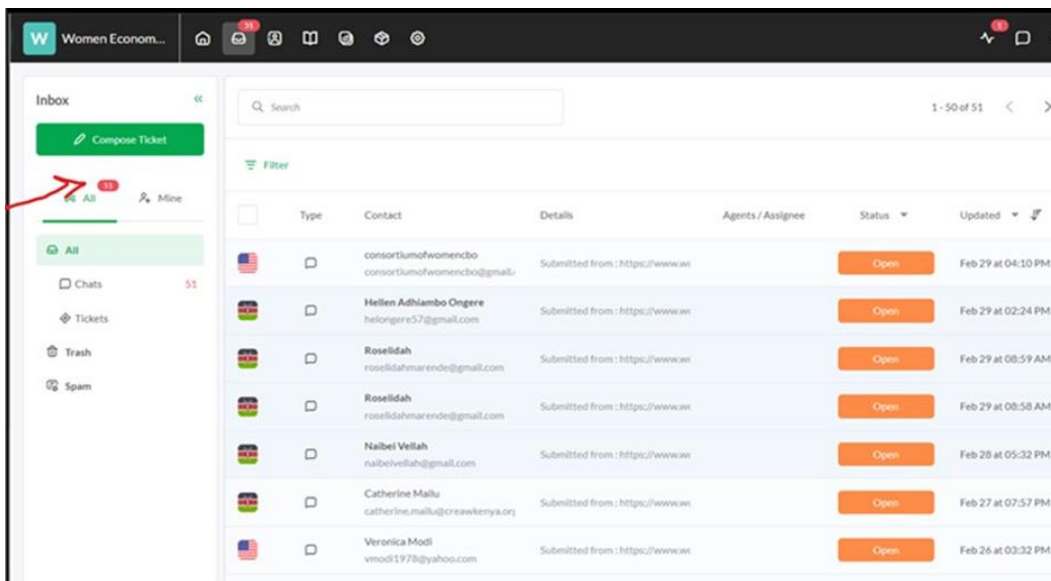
W Women Econom...

51

5

Inbox

Compose Ticket

51

All

Mine

All

Chats 51

Tickets

Trash

Spam

Search

1 - 50 of 51

Filter

| | Type | Contact | Details | Agents / Assignee | Status | Updated |
|---|---|---|---|---|---|---|
| | | consortiumofwomencbo consortiumofwomencbo@gmail. | Submitted from : https://www.w | | Open | Feb 29 at 04:10 PM |
| | | Hellen Adhiambo Ongere helongere57@gmail.com | Submitted from : https://www.w | | Open | Feb 29 at 02:24 PM |
| | | Roselidah roselidahmarende@gmail.com | Submitted from : https://www.w | | Open | Feb 29 at 08:59 AM |
| | | Roselidah roselidahmarende@gmail.com | Submitted from : https://www.w | | Open | Feb 29 at 08:58 AM |
| | | Naibei Vellah naibeivellah@gmail.com | Submitted from : https://www.w | | Open | Feb 28 at 05:32 PM |
| | | Catherine Mailu catherine.mailu@creawkenya.or | Submitted from : https://www.w | | Open | Feb 27 at 07:57 PM |
| | | Veronica Modi vmodi1978@yahoo.com | Submitted from : https://www.w | | Open | Feb 26 at 03:32 PM |